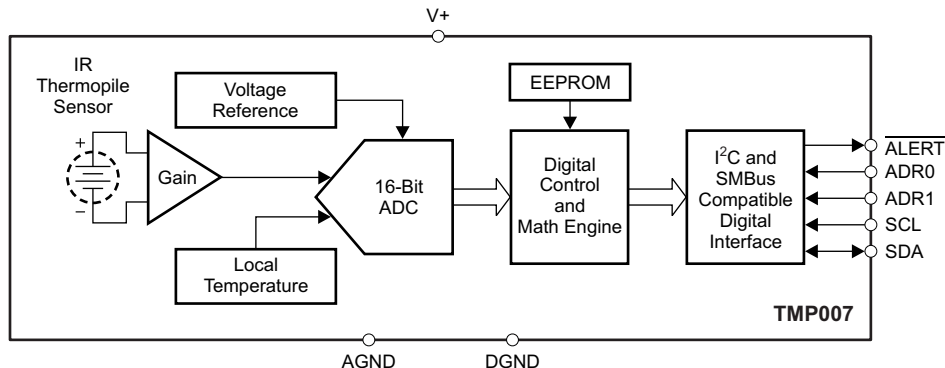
V+

IR Thermopile Sensor

+

−

Gain

Voltage Reference

Local Temperature

16-Bit ADC

EEPROM

Digital Control and Math Engine

$I^2C$ and SMBus Compatible Digital Interface

$\overline{ALERT}$

ADR0

ADR1

SCL

SDA

TMP007

AGND

DGND